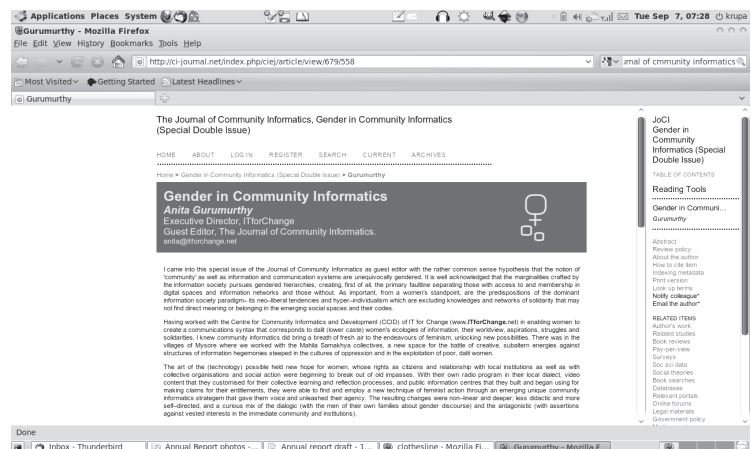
Applications Places System Tue Sep 7, 07:28 krupa

Gurumurthy - Mozilla Firefox

File Edit View History Bookmarks Tools Help

http://ci-journal.net/index.php/ciej/article/view/679/558

rnal of cmmunity informatics

Most Visited Getting Started Latest Headlines

Gurumurthy

The Journal of Community Informatics, Gender in Community Informatics (Special Double Issue)

HOME ABOUT LOG IN REGISTER SEARCH CURRENT ARCHIVES

Home > Gender in Community Informatics (Special Double Issue) > Gurumurthy

Gender in Community Informatics

Anita Gurumurthy
Executive Director, ITforChange
Guest Editor, The Journal of Community Informatics.
anita@itforchange.net

I came into this special issue of the Journal of Community Informatics as guest editor with the rather common sense hypothesis that the notion of 'community' as well as information and communication systems are unequivocally gendered. It is well acknowledged that the marginalities crafted by the information society pursues gendered hierarchies, creating, first of all, the primary faultline separating those with access to and membership in digital spaces and information networks and those without. As important, from a women's standpoint, are the predispositions of the dominant information society paradigm– its neo–liberal tendencies and hyper–individualism which are excluding knowledges and networks of solidarity that may not find direct meaning or belonging in the emerging social spaces and their codes.

Having worked with the Centre for Community Informatics and Development (CCID) of IT for Change (www.ITforChange.net) in enabling women to create a communications syntax that corresponds to dalit (lower caste) women's ecologies of information, their worldview, aspirations, struggles and solidarities, I knew community informatics did bring a breath of fresh air to the endeavours of feminism, unlocking new possibilities. There was in the villages of Mysore where we worked with the Mahila Samakhya collectives, a new space for the battle of creative, subaltern energies against structures of information hegemonies steeped in the cultures of oppression and in the exploitation of poor, dalit women.

The art of the (technology) possible held new hope for women, whose rights as citizens and relationship with local institutions as well as with collective organisations and social action were beginning to break out of old impasses. With their own radio program in their local dialect, video content that they customised for their collective learning and reflection processes, and public information centres that they built and began using for making claims for their entitlements, they were able to find and employ a new technique of feminist action through an emerging unique community informatics stratagem that gave them voice and unleashed their agency. The resulting changes were non–linear and deeper; less didactic and more self–directed; and a curious mix of the dialogic (with the men of their own families about gender discourse) and the antagonistic (with assertions against vested interests in the immediate community and institutions).

JoCI
Gender in Community Informatics (Special Double Issue)

TABLE OF CONTENTS

Reading Tools

Gender in Communi...
Gurumurthy

Abstract
Review policy
About the author
How to cite item
Indexing metadata
Print version
Look up terms
Notify colleague*
Email the author*

RELATED ITEMS
Author's work
Related studies
Book reviews
Pay-per-view
Surveys
Soc sci data
Social theories
Book searches
Databases
Relevant portals
Online forums
Legal materials
Government policy

Done

Inbox - Thunderbird | Annual Report photos -... | Annual report draft - 1... | clothesline - Mozilla Fi... | Gurumurthy - Mozilla F...